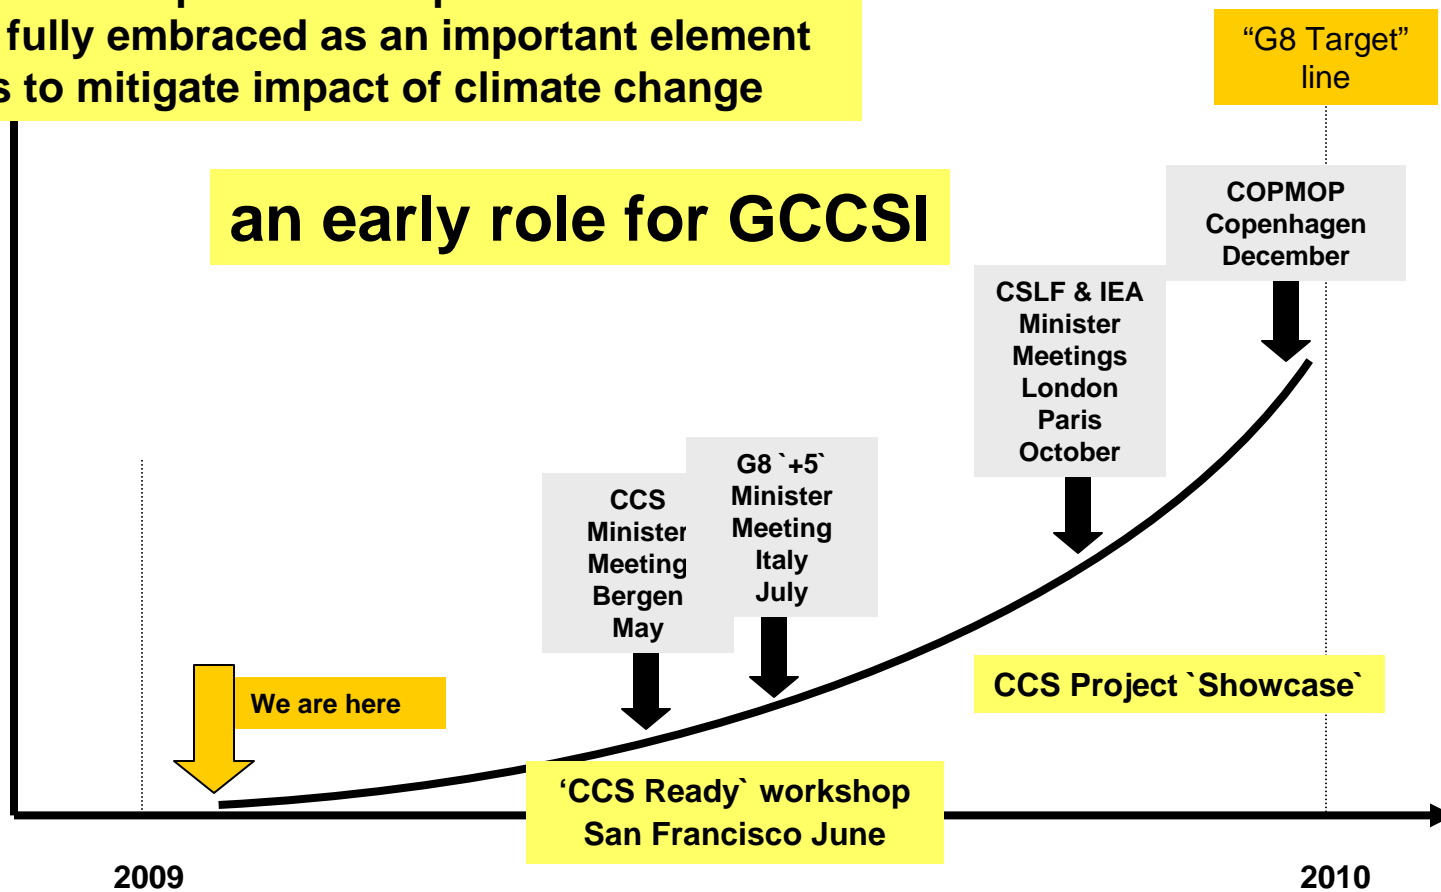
fully embraced as an important element
s to mitigate impact of climate change

"G8 Target" line

an early role for GCCSI

COPMOP Copenhagen December

CSLF & IEA Minister Meetings London Paris October

G8 `+5` Minister Meeting Italy July

CCS Minister Meeting Bergen May

We are here

CCS Project `Showcase`

'CCS Ready` workshop San Francisco June

2009

2010